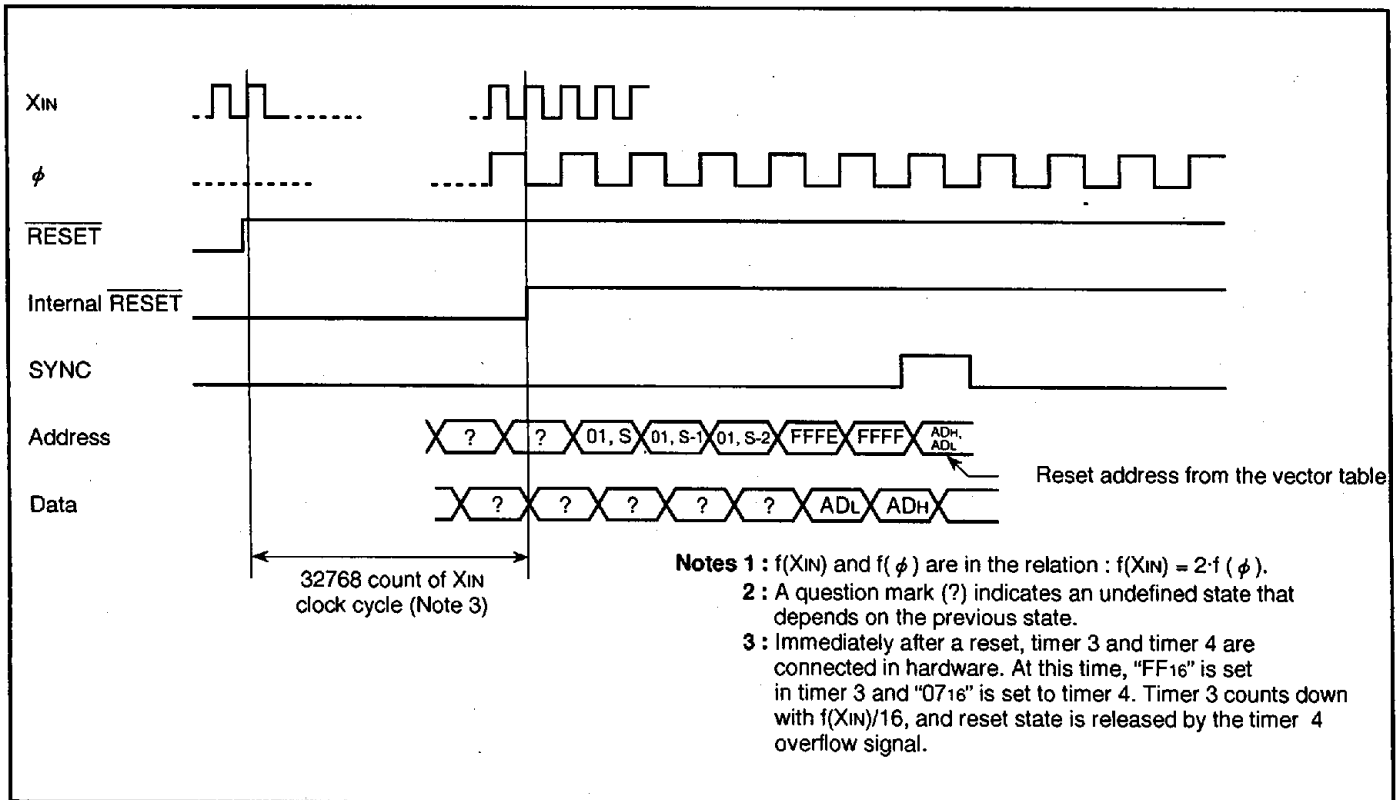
$X_{IN}$

$\phi$

$\overline{RESET}$

Internal $\overline{RESET}$

SYNC

Address

? ? 01, S 01, S-1 01, S-2 FFFE FFFF $AD_H$, $AD_L$

Reset address from the vector table

Data

? ? ? ? ? $AD_L$ $AD_H$

32768 count of $X_{IN}$ clock cycle (Note 3)

**Notes 1 :** f($X_{IN}$) and f( $\phi$ ) are in the relation : f($X_{IN}$) = 2·f ( $\phi$ ).
**2 :** A question mark (?) indicates an undefined state that depends on the previous state.
**3 :** Immediately after a reset, timer 3 and timer 4 are connected in hardware. At this time, "$FF_{16}$" is set in timer 3 and "$07_{16}$" is set to timer 4. Timer 3 counts down with f($X_{IN}$)/16, and reset state is released by the timer 4 overflow signal.